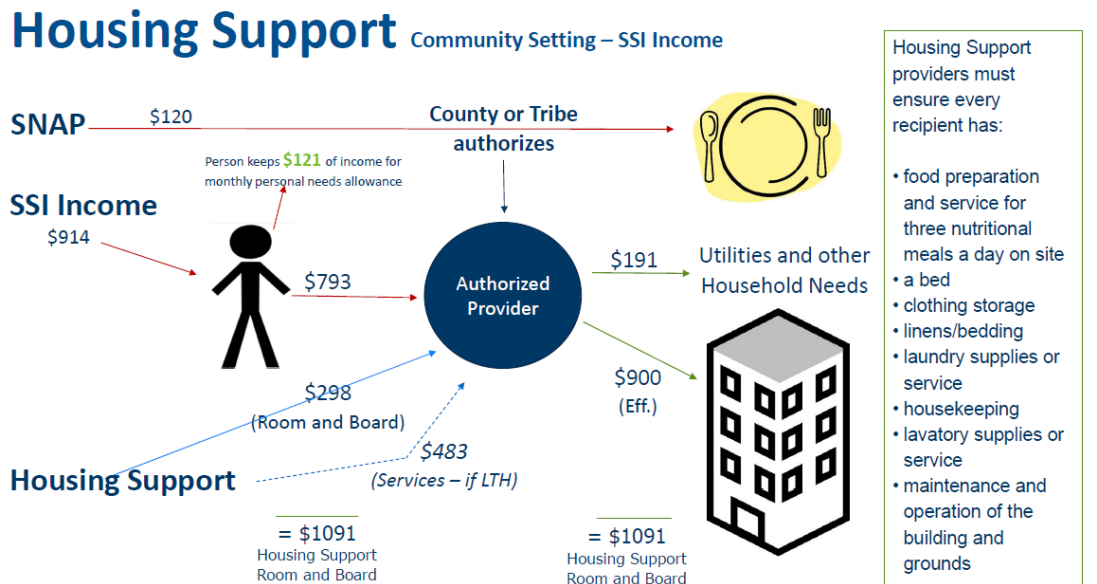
Housing Support Community Setting – SSI Income

SNAP $120

County or Tribe authorizes

Person keeps $121 of income for monthly personal needs allowance

SSI Income
$914

$793

Authorized Provider

$191 Utilities and other Household Needs

$900 (Eff.)

$298 (Room and Board)

$483 (Services – if LTH)

Housing Support

= $1091
Housing Support
Room and Board

= $1091
Housing Support
Room and Board

Housing Support providers must ensure every recipient has:

• food preparation and service for three nutritional meals a day on site
• a bed
• clothing storage
• linens/bedding
• laundry supplies or service
• housekeeping
• lavatory supplies or service
• maintenance and operation of the building and grounds